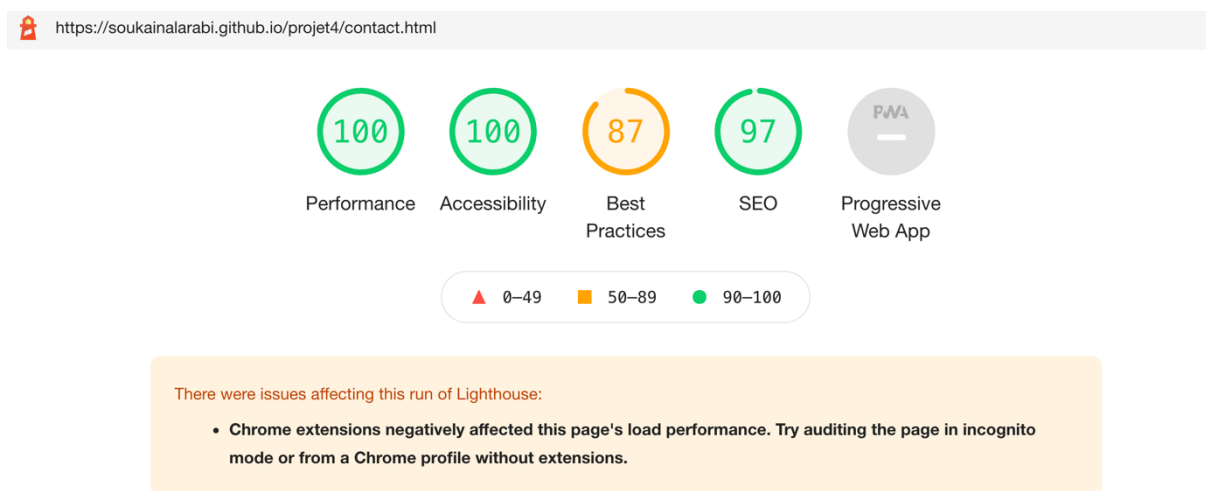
https://soukainalarabi.github.io/projet4/contact.html

100
Performance

100
Accessibility

87
Best Practices

97
SEO

PWA
Progressive Web App

0–49 50–89 90–100

There were issues affecting this run of Lighthouse:

- Chrome extensions negatively affected this page's load performance. Try auditing the page in incognito mode or from a Chrome profile without extensions.